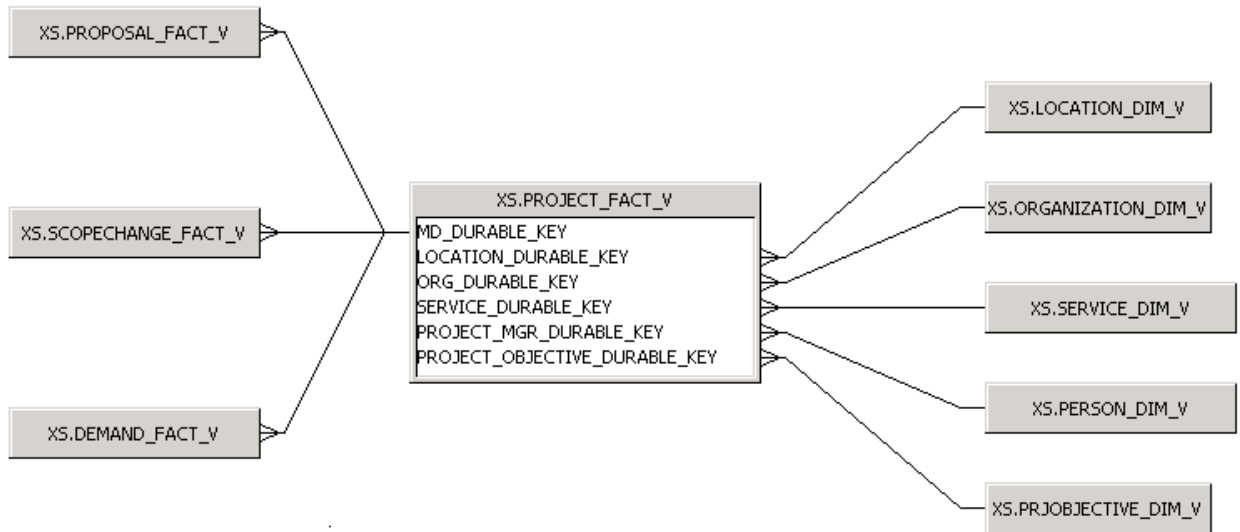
XS.PROPOSAL_FACT_V

XS.SCOPECHANGE_FACT_V

XS.DEMAND_FACT_V

XS.PROJECT_FACT_V

MD_DURABLE_KEY
LOCATION_DURABLE_KEY
ORG_DURABLE_KEY
SERVICE_DURABLE_KEY
PROJECT_MGR_DURABLE_KEY
PROJECT_OBJECTIVE_DURABLE_KEY

XS.LOCATION_DIM_V

XS.ORGANIZATION_DIM_V

XS.SERVICE_DIM_V

XS.PERSON_DIM_V

XS.PRJOBJECTIVE_DIM_V